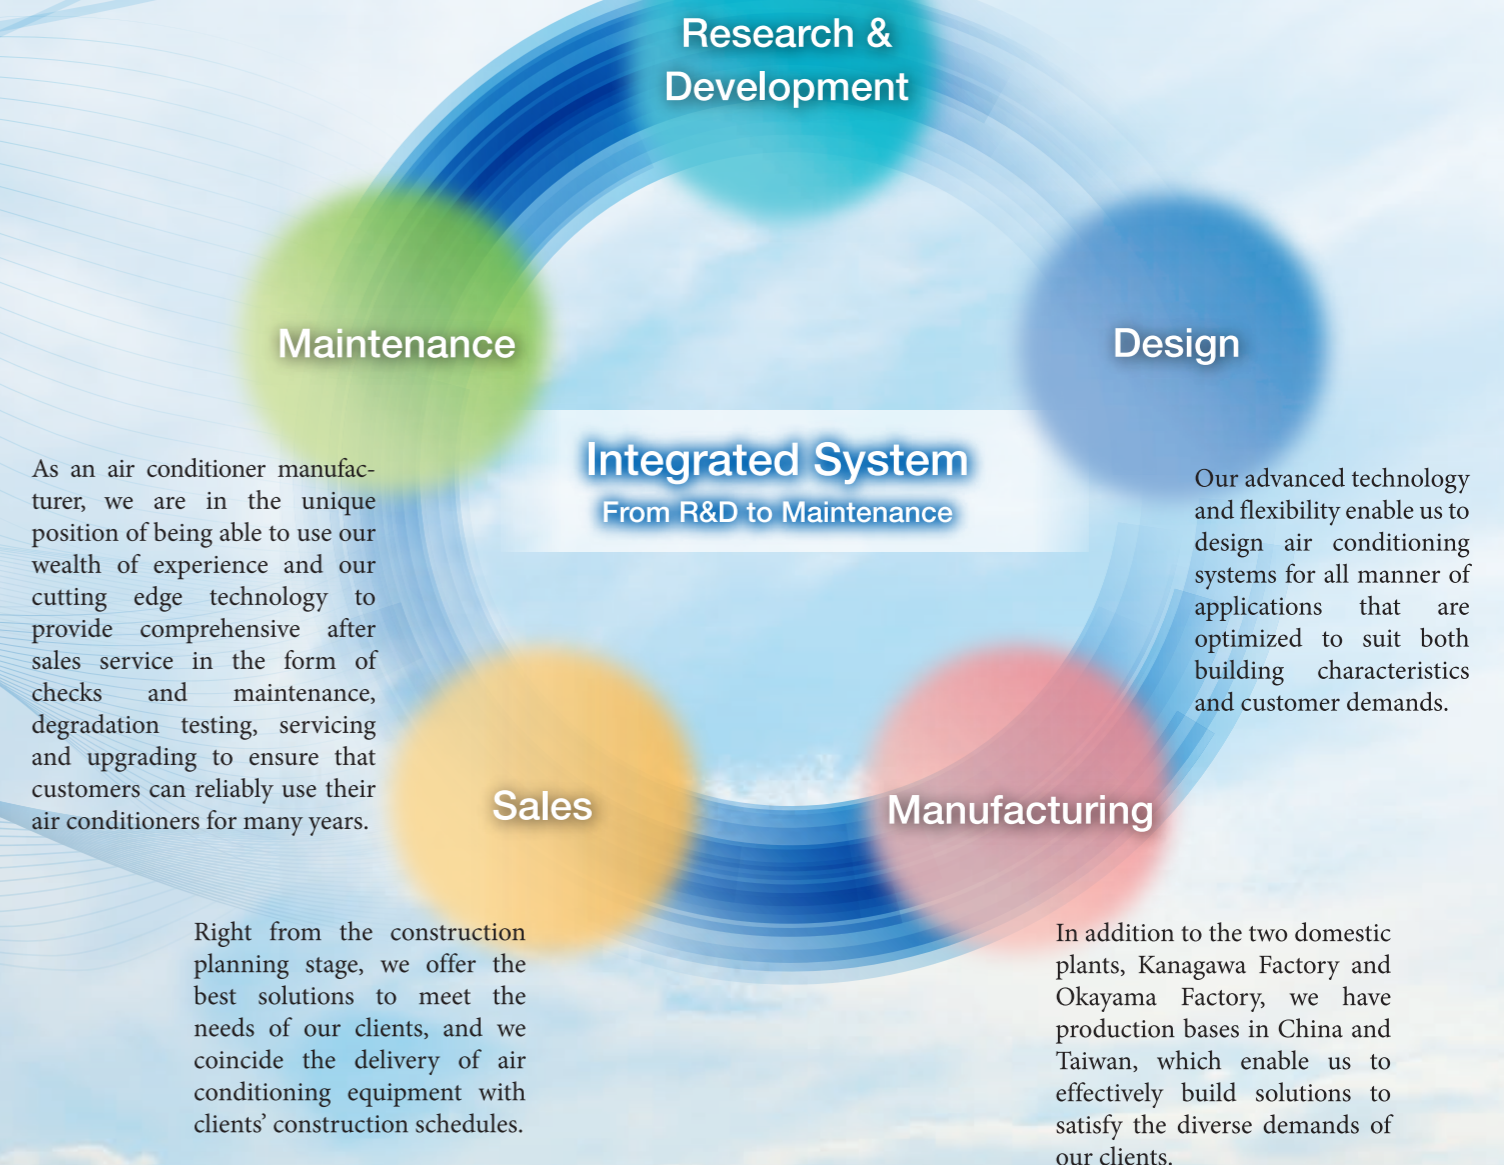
Research & Development

Maintenance

Design

Integrated System
From R&D to Maintenance

As an air conditioner manufacturer, we are in the unique position of being able to use our wealth of experience and our cutting edge technology to provide comprehensive after sales service in the form of checks and maintenance, degradation testing, servicing and upgrading to ensure that customers can reliably use their air conditioners for many years.

Our advanced technology and flexibility enable us to design air conditioning systems for all manner of applications that are optimized to suit both building characteristics and customer demands.

Sales

Manufacturing

Right from the construction planning stage, we offer the best solutions to meet the needs of our clients, and we coincide the delivery of air conditioning equipment with clients' construction schedules.

In addition to the two domestic plants, Kanagawa Factory and Okayama Factory, we have production bases in China and Taiwan, which enable us to effectively build solutions to satisfy the diverse demands of our clients.